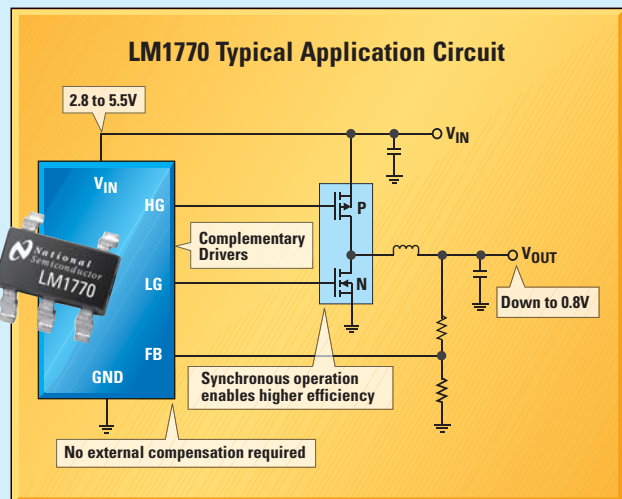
LM1770 Typical Application Circuit

2.8 to 5.5V

$V_{IN}$

$V_{IN}$

HG

LG

FB

GND

National Semiconductor

LM1770

Complementary Drivers

P

N

$V_{OUT}$

Down to 0.8V

Synchronous operation enables higher efficiency

No external compensation required